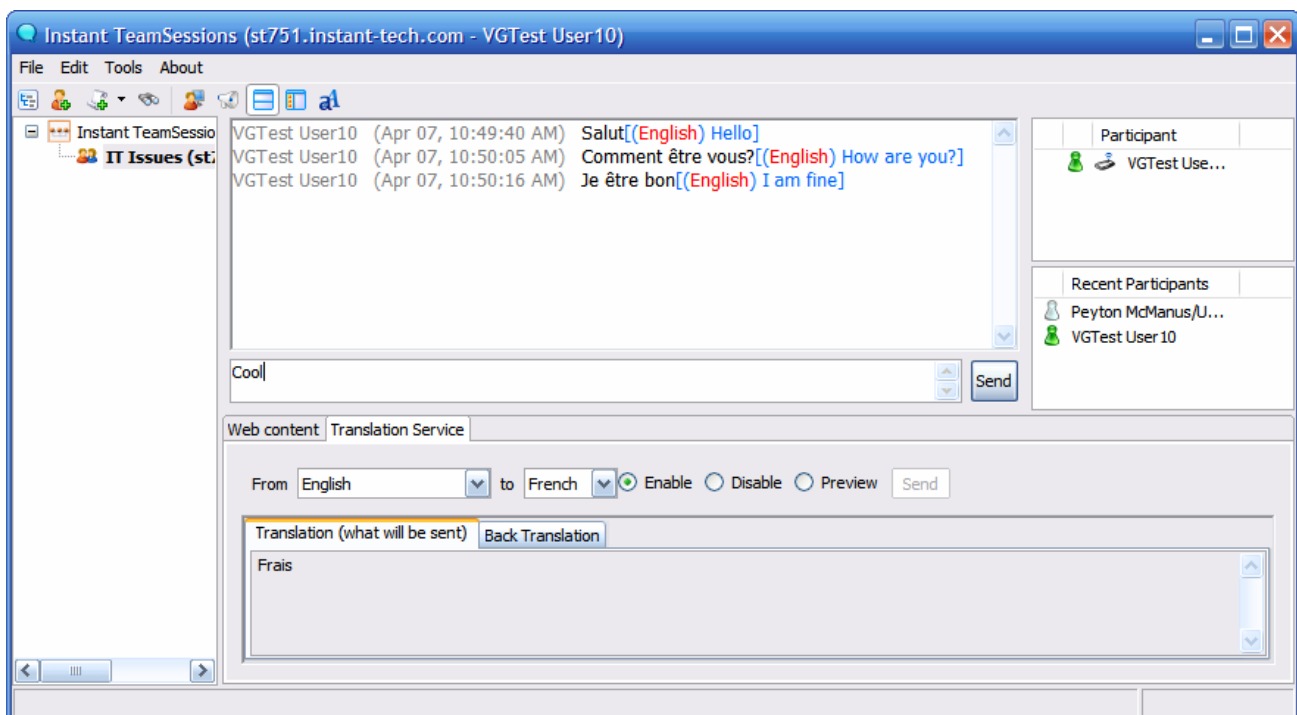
Instant TeamSessions (st751.instant-tech.com - VGTest User10)

File Edit Tools About

Instant TeamSessio
IT Issues (st

VGTest User10 (Apr 07, 10:49:40 AM) Salut[(English) Hello]
VGTest User10 (Apr 07, 10:50:05 AM) Comment être vous?[(English) How are you?]
VGTest User10 (Apr 07, 10:50:16 AM) Je être bon[(English) I am fine]

Participant
VGTest Use...

Recent Participants
Peyton McManus/U...
VGTest User10

Cool

Send

Web content | Translation Service

From English to French Enable Disable Preview Send

Translation (what will be sent) | Back Translation

Frais